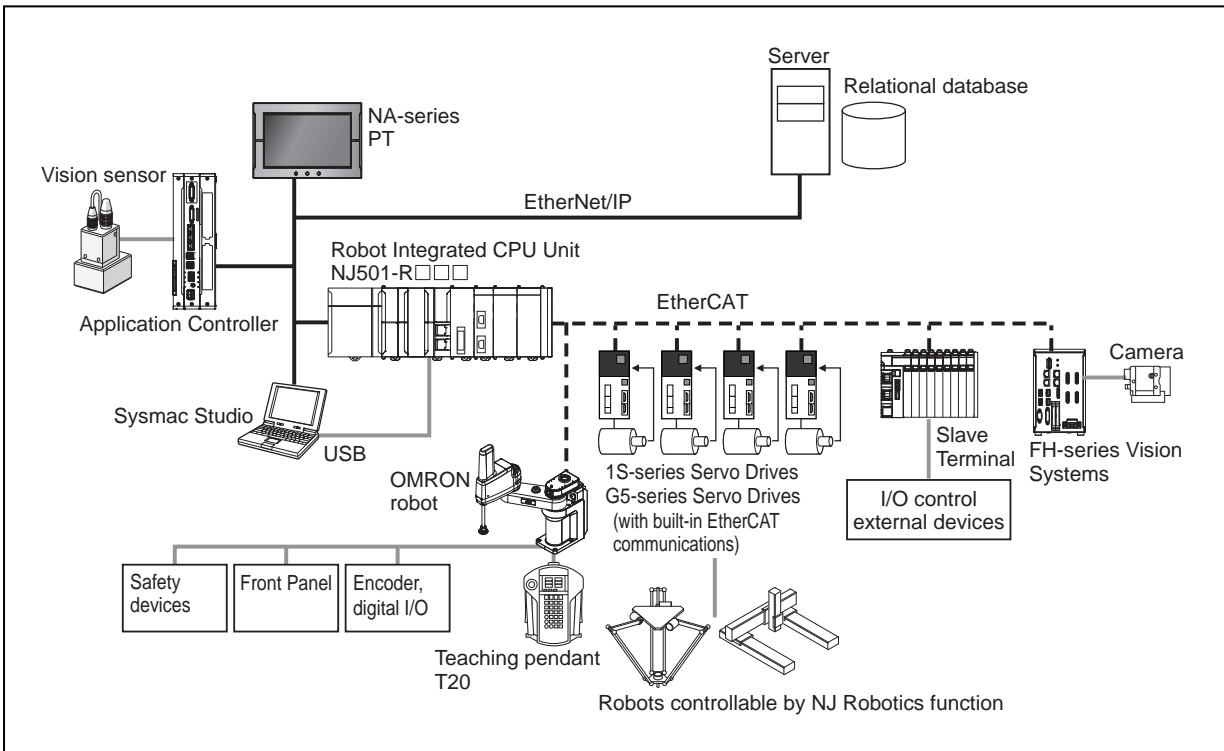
Server

Relational database

NA-series PT

Vision sensor

EtherNet/IP

Robot Integrated CPU Unit NJ501-R□□□

EtherCAT

Application Controller

Camera

Sysmac Studio

USB

Slave Terminal

FH-series Vision Systems

OMRON robot

1S-series Servo Drives G5-series Servo Drives (with built-in EtherCAT communications)

I/O control external devices

Safety devices

Front Panel

Encoder, digital I/O

Teaching pendant T20

Robots controllable by NJ Robotics function